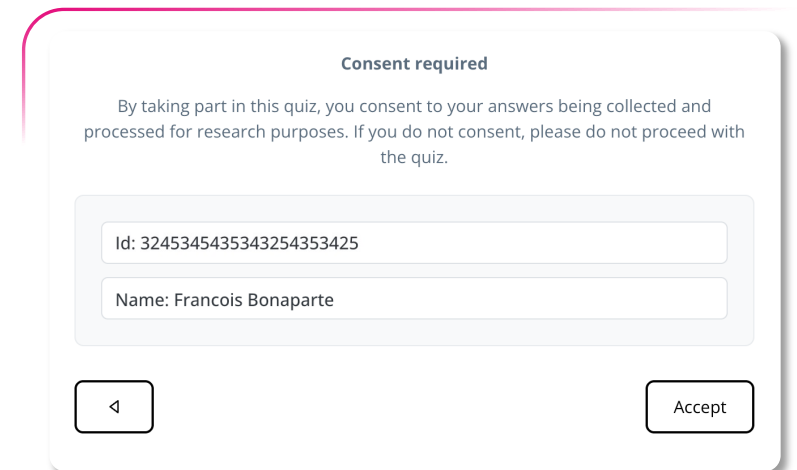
Consent required

By taking part in this quiz, you consent to your answers being collected and processed for research purposes. If you do not consent, please do not proceed with the quiz.

Id: 3245345435343254353425

Name: Francois Bonaparte

Accept